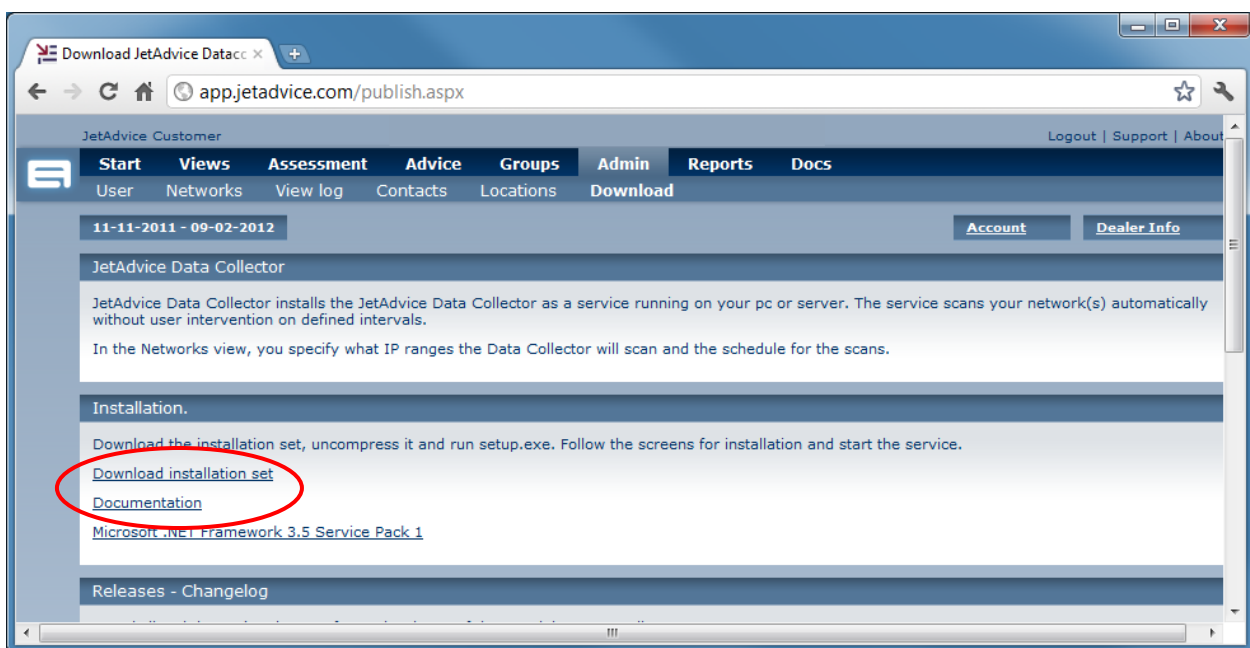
Download JetAdvice Dataco ×

app.jetadvice.com/publish.aspx

JetAdvice Customer

Logout | Support | About

Start Views Assessment Advice Groups Admin Reports Docs

User Networks View log Contacts Locations Download

11-11-2011 - 09-02-2012

Account

Dealer Info

JetAdvice Data Collector

JetAdvice Data Collector installs the JetAdvice Data Collector as a service running on your pc or server. The service scans your network(s) automatically without user intervention on defined intervals.

In the Networks view, you specify what IP ranges the Data Collector will scan and the schedule for the scans.

Installation.

Download the installation set, uncompress it and run setup.exe. Follow the screens for installation and start the service.

Download installation set

Documentation

Microsoft .NET Framework 3.5 Service Pack 1

Releases - Changelog

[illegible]